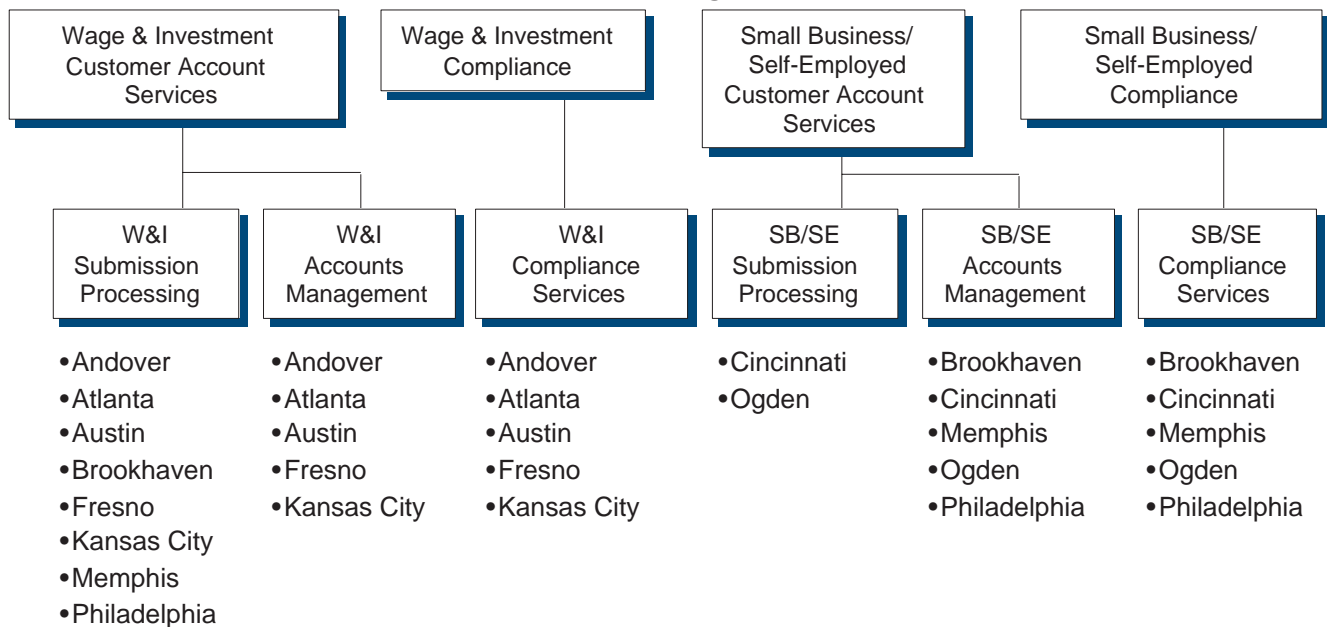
Wage & Investment Customer Account Services

Wage & Investment Compliance

Small Business/ Self-Employed Customer Account Services

Small Business/ Self-Employed Compliance

W&I Submission Processing

W&I Accounts Management

W&I Compliance Services

SB/SE Submission Processing

SB/SE Accounts Management

SB/SE Compliance Services

•Andover
•Atlanta
•Austin
•Brookhaven
•Fresno
•Kansas City
•Memphis
•Philadelphia

•Andover
•Atlanta
•Austin
•Fresno
•Kansas City

•Andover
•Atlanta
•Austin
•Fresno
•Kansas City

•Cincinnati
•Ogden

•Brookhaven
•Cincinnati
•Memphis
•Ogden
•Philadelphia

•Brookhaven
•Cincinnati
•Memphis
•Ogden
•Philadelphia